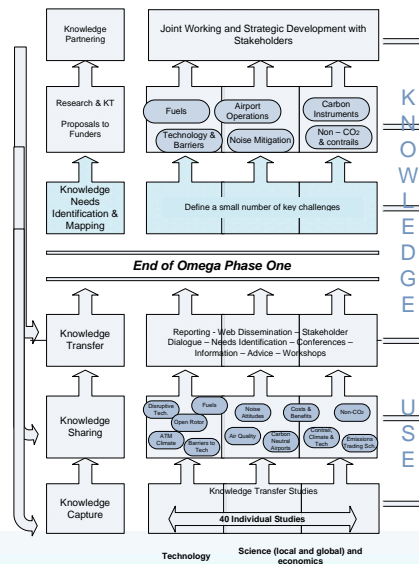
Knowledge Partnering

Joint Working and Strategic Development with Stakeholders

Research & KT Proposals to Funders

Fuels

Airport Operations

Carbon Instruments

Technology & Barriers

Noise Mitigation

Non – $CO_2$ & contrails

K N O W L E D G E

Knowledge Needs Identification & Mapping

Define a small number of key challenges

End of Omega Phase One

Knowledge Transfer

Reporting - Web Dissemination – Stakeholder Dialogue – Needs Identification – Conferences – Information – Advice – Workshops

Knowledge Sharing

Disruptive Tech.

Fuels

Open Rotor

ATM Climate

Barriers to Tech

Noise Attitudes

Air Quality

Carbon Neutral Airports

Costs & Benefits

Non-$CO_2$

Contrail, Climate & Tech

Emissions Trading Sch.

U S E

Knowledge Capture

Knowledge Transfer Studies

40 Individual Studies

Technology

Science (local and global) and economics